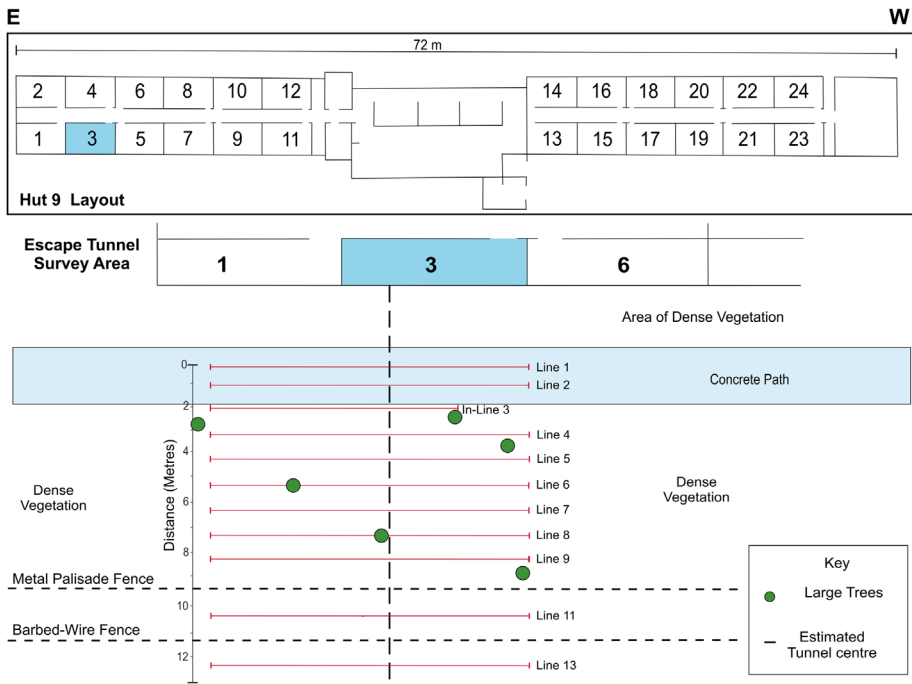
E

W

72 m

2 4 6 8 10 12

14 16 18 20 22 24

1 3 5 7 9 11

13 15 17 19 21 23

Hut 9 Layout

Escape Tunnel Survey Area

1

3

6

Area of Dense Vegetation

0

Line 1

Line 2

Concrete Path

2

In-Line 3

Line 4

4

Line 5

Line 6

Dense Vegetation

Dense Vegetation

6

Line 7

Distance (Metres)

Line 8

8

Line 9

Metal Palisade Fence

10

Line 11

Barbed-Wire Fence

12

Line 13

Key

Large Trees

Estimated Tunnel centre